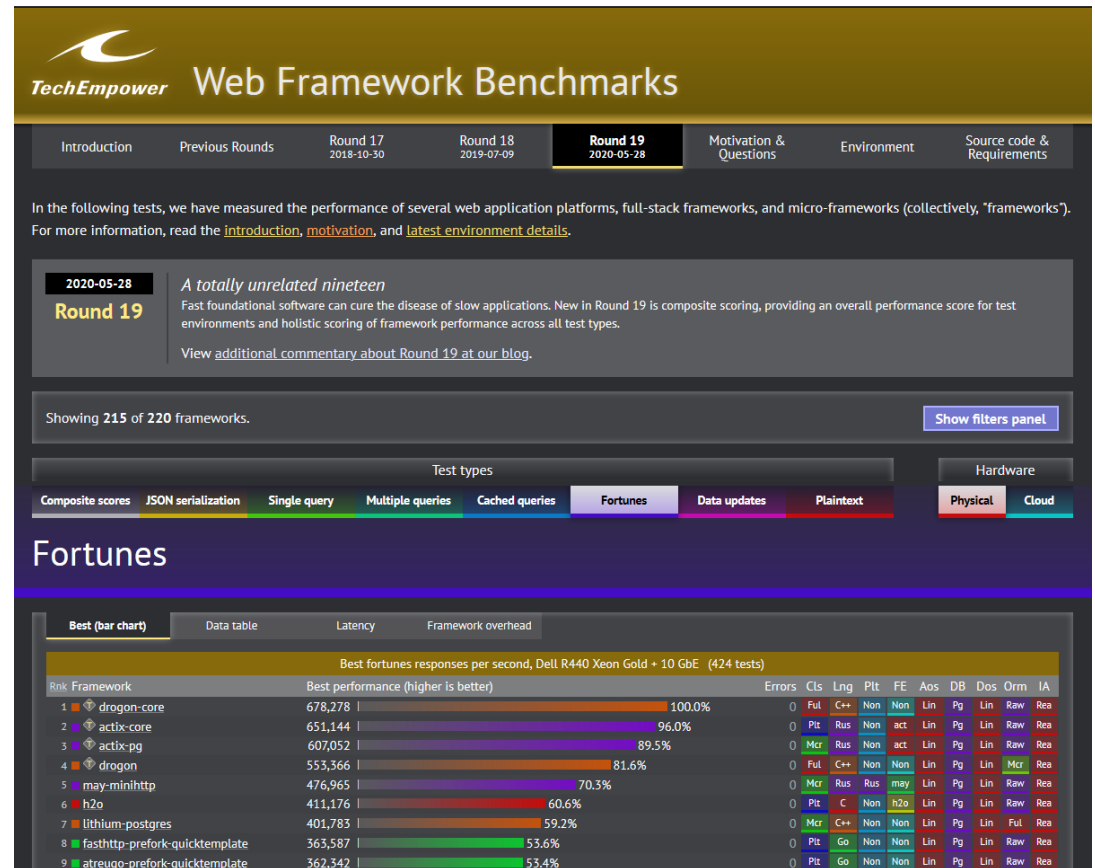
TechEmpower Web Framework Benchmarks

Introduction | Previous Rounds | Round 17 2018-10-30 | Round 18 2019-07-09 | Round 19 2020-05-28 | Motivation & Questions | Environment | Source code & Requirements

In the following tests, we have measured the performance of several web application platforms, full-stack frameworks, and micro-frameworks (collectively, "frameworks"). For more information, read the introduction, motivation, and latest environment details.

2020-05-28
Round 19

A totally unrelated nineteen
Fast foundational software can cure the disease of slow applications. New in Round 19 is composite scoring, providing an overall performance score for test environments and holistic scoring of framework performance across all test types.

View additional commentary about Round 19 at our blog.

Showing 215 of 220 frameworks.

Show filters panel

Test types

Hardware

Composite scores | JSON serialization | Single query | Multiple queries | Cached queries | Fortunes | Data updates | Plaintext

Physical | Cloud

Fortunes

Best (bar chart) | Data table | Latency | Framework overhead

Best fortunes responses per second, Dell R440 Xeon Gold + 10 GbE (424 tests)

| Rnk | Framework | Best performance (higher is better) | | Errors | Cls | Lng | Plt | FE | Aos | DB | Dos | Orm | IA |
|---|---|---|---|---|---|---|---|---|---|---|---|---|---|
| 1 | drogon-core | 678,278 | 100.0% | 0 | Ful | C++ | Non | Non | Lin | Pg | Lin | Raw | Rea |
| 2 | actix-core | 651,144 | 96.0% | 0 | Plt | Rus | Non | act | Lin | Pg | Lin | Raw | Rea |
| 3 | actix-pg | 607,052 | 89.5% | 0 | Mcr | Rus | Non | act | Lin | Pg | Lin | Raw | Rea |
| 4 | drogon | 553,366 | 81.6% | 0 | Ful | C++ | Non | Non | Lin | Pg | Lin | Raw | Rea |
| 5 | may-minihttp | 476,965 | 70.3% | 0 | Mcr | Rus | Rus | may | Lin | Pg | Lin | Mcr | Rea |
| 6 | h2o | 411,176 | 60.6% | 0 | Plt | C | Non | h2o | Lin | Pg | Lin | Raw | Rea |
| 7 | lithium-postgres | 401,783 | 59.2% | 0 | Mcr | C++ | Non | Non | Lin | Pg | Lin | Ful | Rea |
| 8 | fasthttp-prefork-quicktemplate | 363,587 | 53.6% | 0 | Plt | Go | Non | Non | Lin | Pg | Lin | Raw | Rea |
| 9 | atreugo-prefork-quicktemplate | 362,342 | 53.4% | 0 | Plt | Go | Non | Non | Lin | Pg | Lin | Raw | Rea |